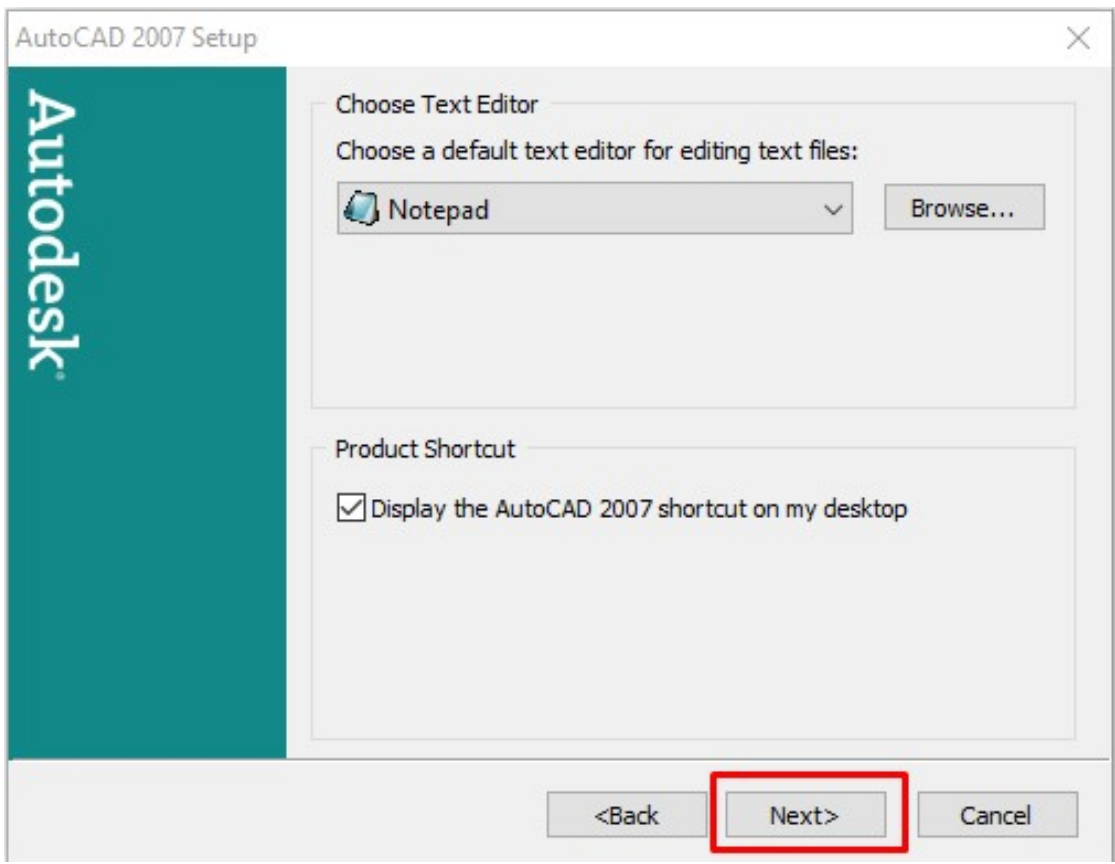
AutoCAD 2007 Setup

Autodesk

Choose Text Editor

Choose a default text editor for editing text files:

Notepad

Browse...

Product Shortcut

Display the AutoCAD 2007 shortcut on my desktop

<Back

Next>

Cancel